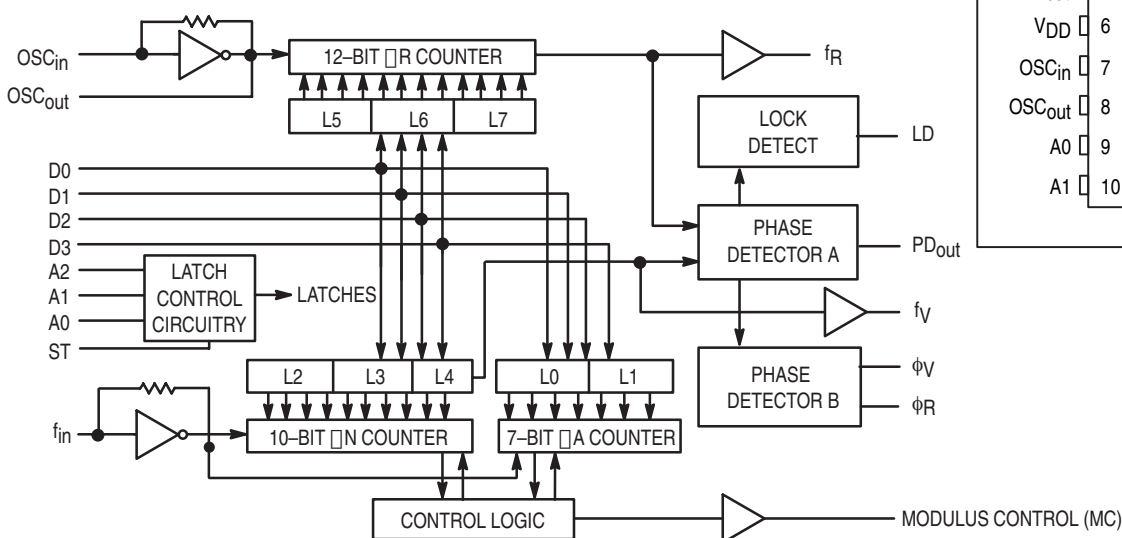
OSC$_{in}$
OSC$_{out}$
12–BIT ÷R COUNTER
f$_R$
L5 L6 L7
LOCK DETECT
LD
D0
D1
D2
D3
A2
A1
A0
ST
LATCH CONTROL CIRCUITRY
LATCHES
PHASE DETECTOR A
PD$_{out}$
f$_V$
PHASE DETECTOR B
$\phi$V
$\phi$R
L2 L3 L4
L0 L1
f$_{in}$
10–BIT ÷N COUNTER
7–BIT ÷A COUNTER
CONTROL LOGIC
MODULUS CONTROL (MC)

V$_{DD}$ 6
OSC$_{in}$ 7
OSC$_{out}$ 8
A0 9
A1 10